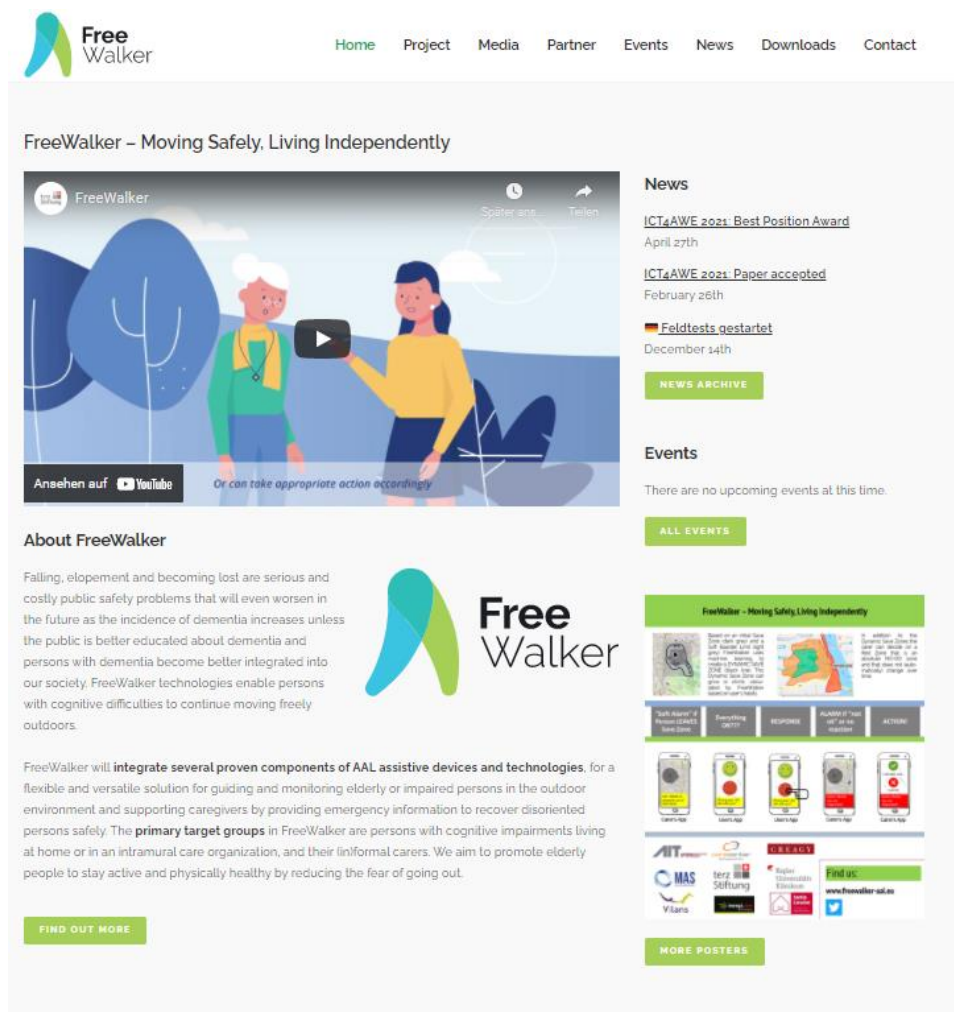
Free Walker

Home Project Media Partner Events News Downloads Contact

FreeWalker – Moving Safely, Living Independently

FreeWalker
Später ans... Teilen

Ansehen auf YouTube
Or can take appropriate action accordingly

News

ICT4AWE 2021: Best Position Award
April 27th

ICT4AWE 2021: Paper accepted
February 26th

Feldtests gestartet
December 14th

NEWS ARCHIVE

Events

There are no upcoming events at this time.

ALL EVENTS

About FreeWalker

Falling, elopement and becoming lost are serious and costly public safety problems that will even worsen in the future as the incidence of dementia increases unless the public is better educated about dementia and persons with dementia become better integrated into our society. FreeWalker technologies enable persons with cognitive difficulties to continue moving freely outdoors.

Free Walker

FreeWalker will **integrate several proven components of AAL assistive devices and technologies**, for a flexible and versatile solution for guiding and monitoring elderly or impaired persons in the outdoor environment and supporting caregivers by providing emergency information to recover disoriented persons safely. The **primary target groups** in FreeWalker are persons with cognitive impairments living at home or in an intramural care organization, and their (in)formal carers. We aim to promote elderly people to stay active and physically healthy by reducing the fear of going out.

FIND OUT MORE

FreeWalker – Moving Safely, Living Independently

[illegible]

"Soft Alarm" if Person LEAVES Save Zone
Everything OK???
RESPONSE
ALARM if "no call" or no reaction
ACTION!

Carer's App User's App User's App Carer's App Carer's App

AIT CREAGY MAS terz Stiftung Vilans

Find us:
www.freewalker-aal.eu

MORE POSTERS